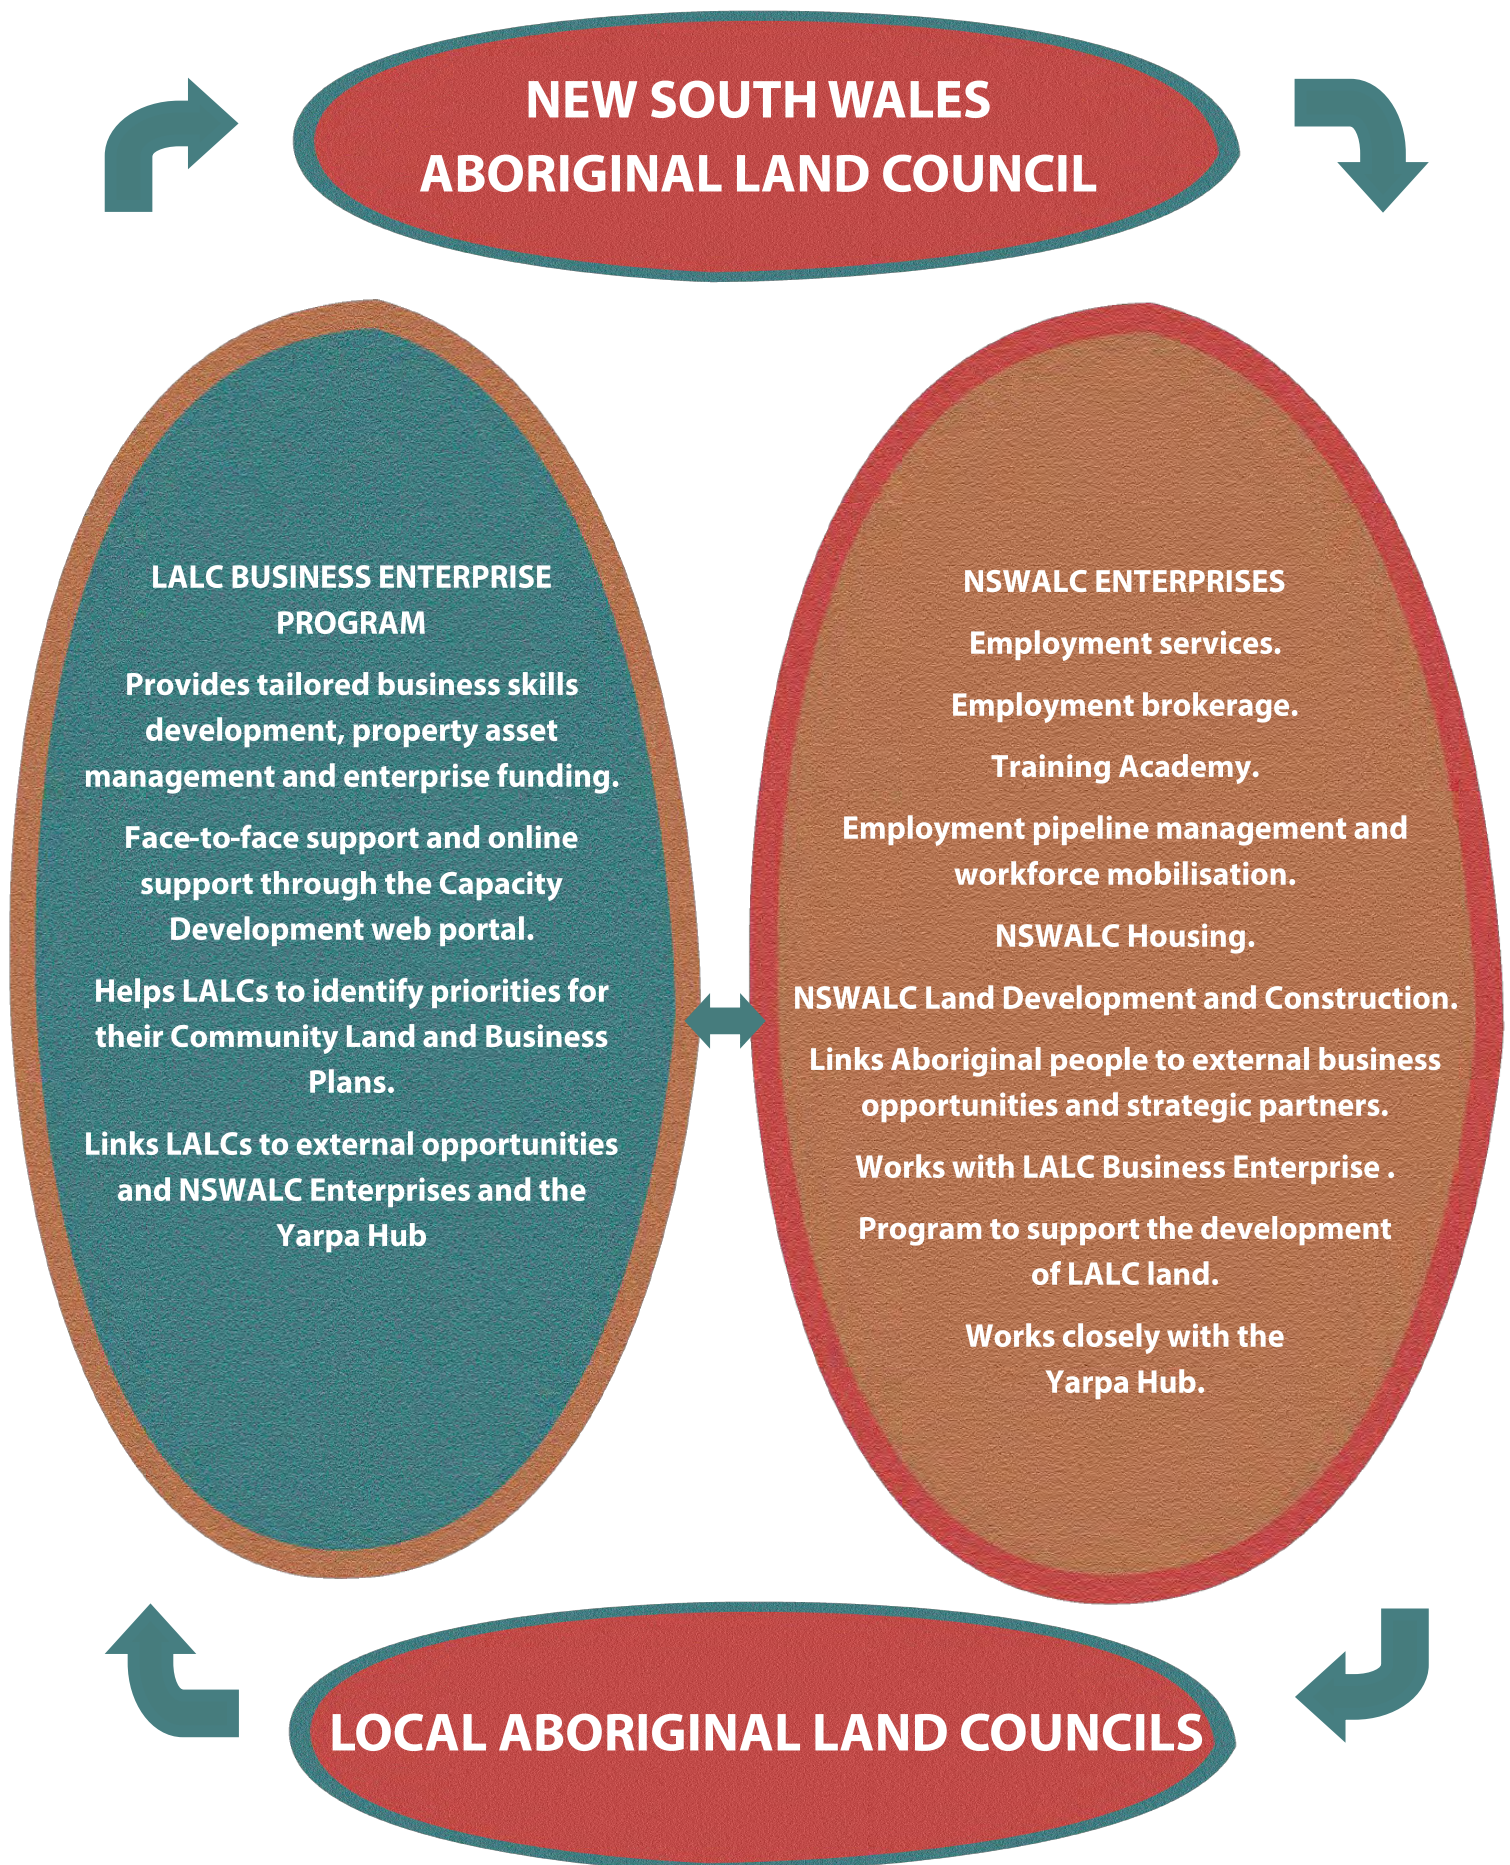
NEW SOUTH WALES ABORIGINAL LAND COUNCIL

LALC BUSINESS ENTERPRISE PROGRAM

Provides tailored business skills development, property asset management and enterprise funding.

Face-to-face support and online support through the Capacity Development web portal.

Helps LALCs to identify priorities for their Community Land and Business Plans.

Links LALCs to external opportunities and NSWALC Enterprises and the Yarpa Hub

NSWALC ENTERPRISES

Employment services.

Employment brokerage.

Training Academy.

Employment pipeline management and workforce mobilisation.

NSWALC Housing.

NSWALC Land Development and Construction.

Links Aboriginal people to external business opportunities and strategic partners.

Works with LALC Business Enterprise .

Program to support the development of LALC land.

Works closely with the Yarpa Hub.

LOCAL ABORIGINAL LAND COUNCILS